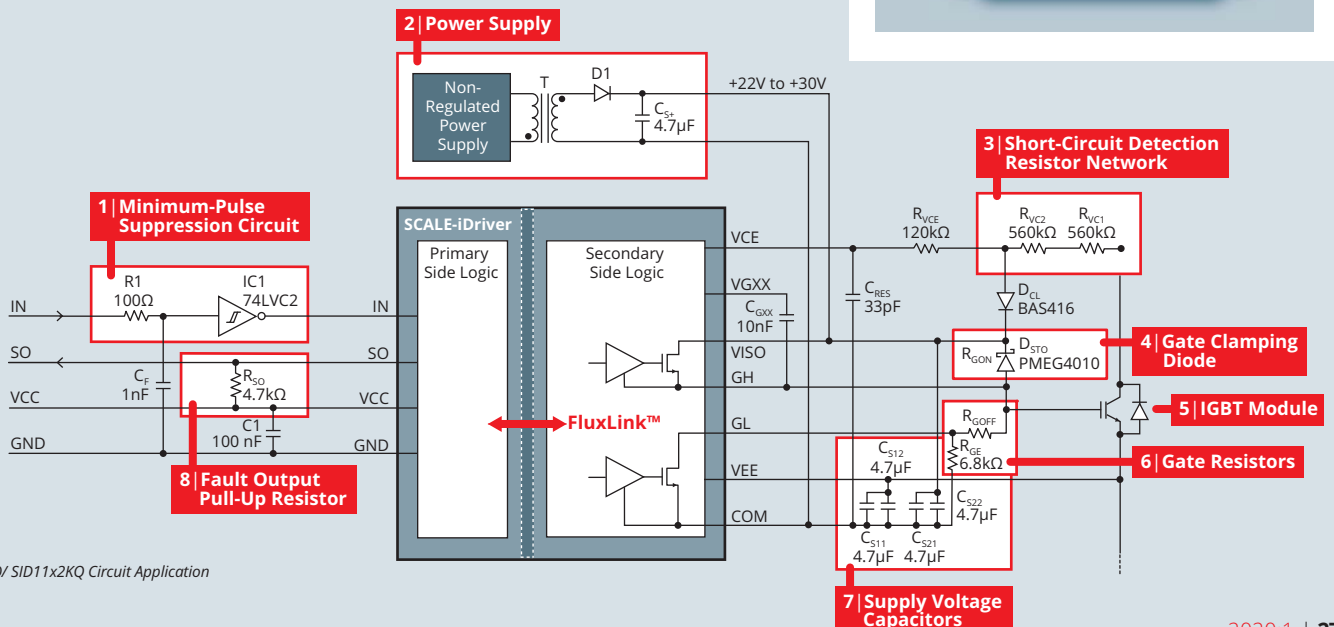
2 | Power Supply

Non-Regulated Power Supply

T

D1

$C_{S+}$ 4.7µF

+22V to +30V

3 | Short-Circuit Detection Resistor Network

1 | Minimum-Pulse Suppression Circuit

SCALE-iDriver

Primary Side Logic

Secondary Side Logic

$R_{VCE}$ 120kΩ

$R_{VC2}$ 560kΩ

$R_{VC1}$ 560kΩ

VCE

R1 100Ω

IC1 74LVC2

IN

IN

VGXX

$C_{GXX}$ 10nF

$C_{RES}$ 33pF

$D_{CL}$ BAS416

SO

SO

$R_{SO}$ 4.7kΩ

$C_F$ 1nF

VCC

VCC

C1 100 nF

GND

GND

VISO

GH

$R_{GON}$

$D_{STO}$ PMEG4010

4 | Gate Clamping Diode

FluxLink™

GL

$R_{GOFF}$

5 | IGBT Module

$C_{S12}$ 4.7µF

$R_{GE}$ 6.8kΩ

6 | Gate Resistors

VEE

8 | Fault Output Pull-Up Resistor

COM

$C_{S22}$ 4.7µF

$C_{S11}$ 4.7µF

$C_{S21}$ 4.7µF

V SID11x2KQ Circuit Application

7 | Supply Voltage Capacitors

2020.1 | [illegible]